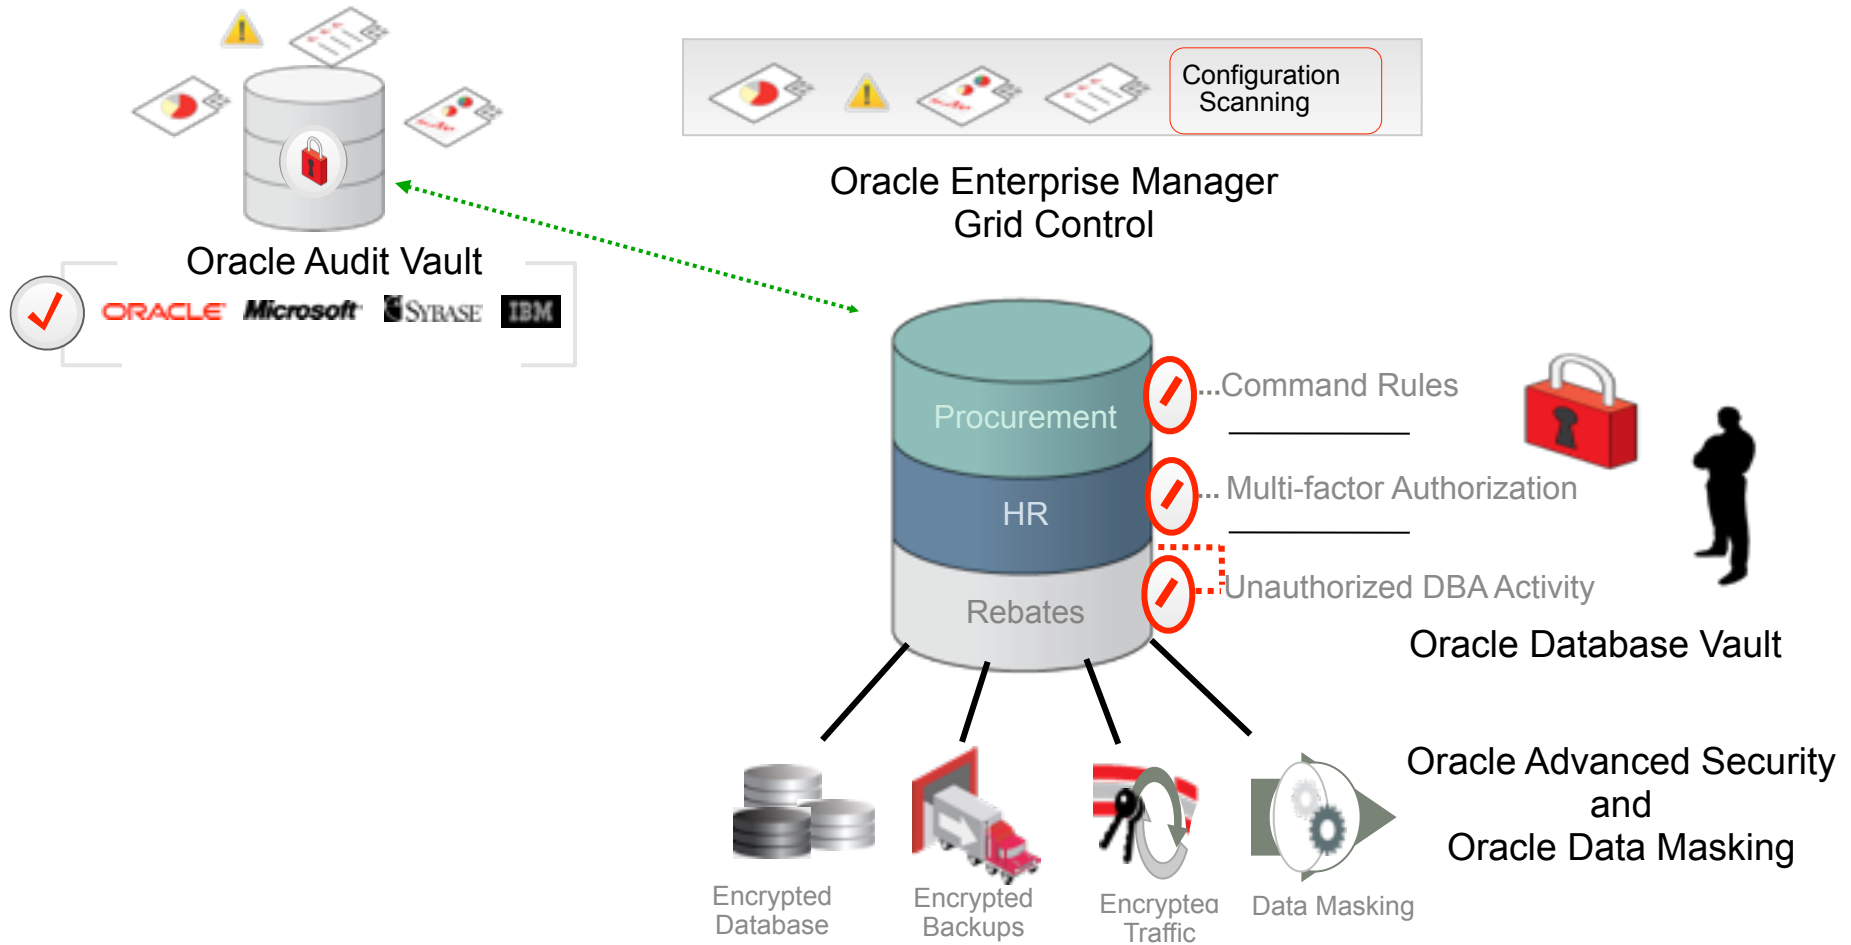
Configuration Scanning

Oracle Enterprise Manager Grid Control

Oracle Audit Vault

ORACLE Microsoft SYBASE IBM

Procurement

HR

Rebates

...Command Rules

... Multi-factor Authorization

Unauthorized DBA Activity

Oracle Database Vault

Oracle Advanced Security and Oracle Data Masking

Encrypted Database

Encrypted Backups

Encrypted Traffic

Data Masking